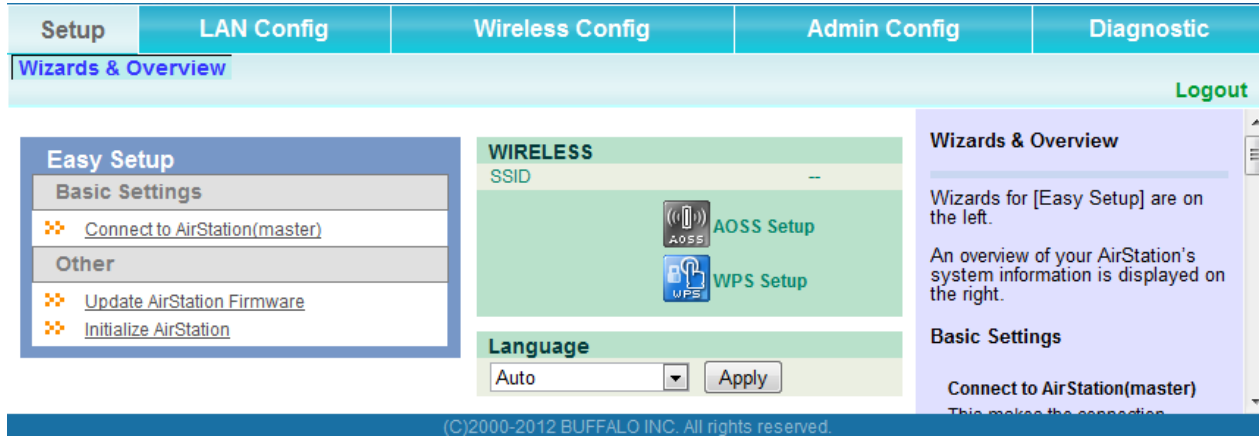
Setup | LAN Config | Wireless Config | Admin Config | Diagnostic

Wizards & Overview

Logout

Easy Setup

Basic Settings

Connect to AirStation(master)

Other

Update AirStation Firmware

Initialize AirStation

WIRELESS

SSID --

AOSS

AOSS Setup

WPS

WPS Setup

Language

Auto

Apply

Wizards & Overview

Wizards for [Easy Setup] are on the left.

An overview of your AirStation's system information is displayed on the right.

Basic Settings

Connect to AirStation(master)

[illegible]

(C)2000-2012 BUFFALO INC. All rights reserved.